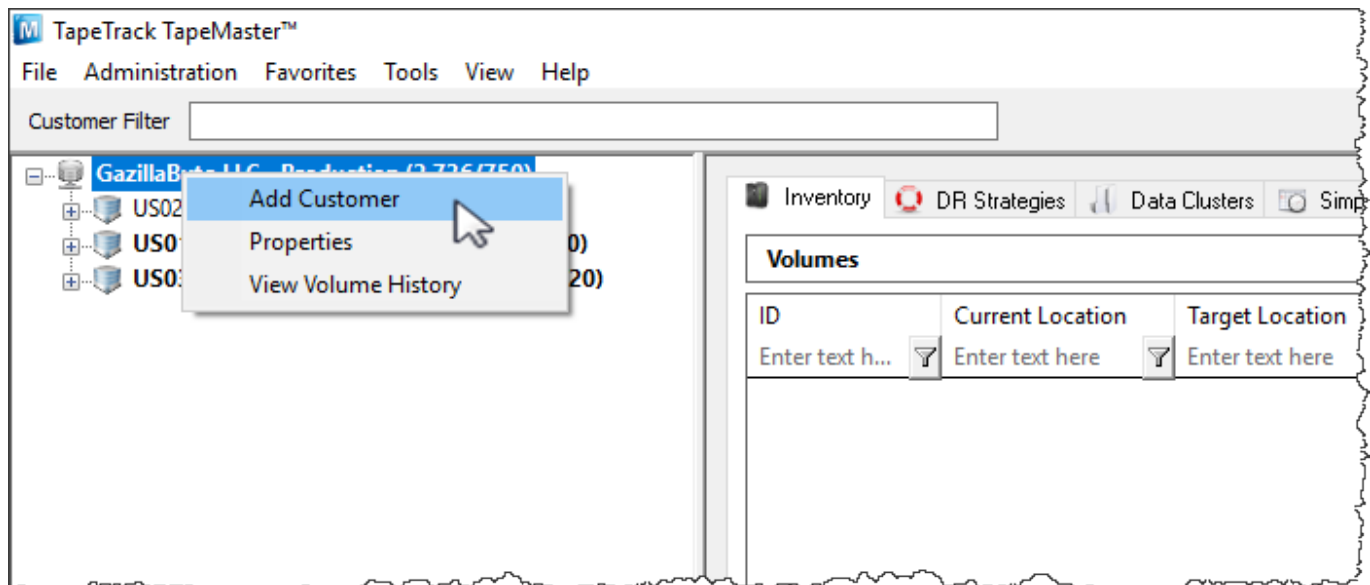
TapeTrack TapeMaster™

File Administration Favorites Tools View Help

Customer Filter

GazillaByte LLC - Production (2,726/750)
US02
US01 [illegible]0)
US03 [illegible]20)

Add Customer
Properties
View Volume History

Inventory DR Strategies Data Clusters Simp

Volumes

| ID | Current Location | Target Location |
|---|---|---|
| Enter text h... | Enter text here | Enter text here |